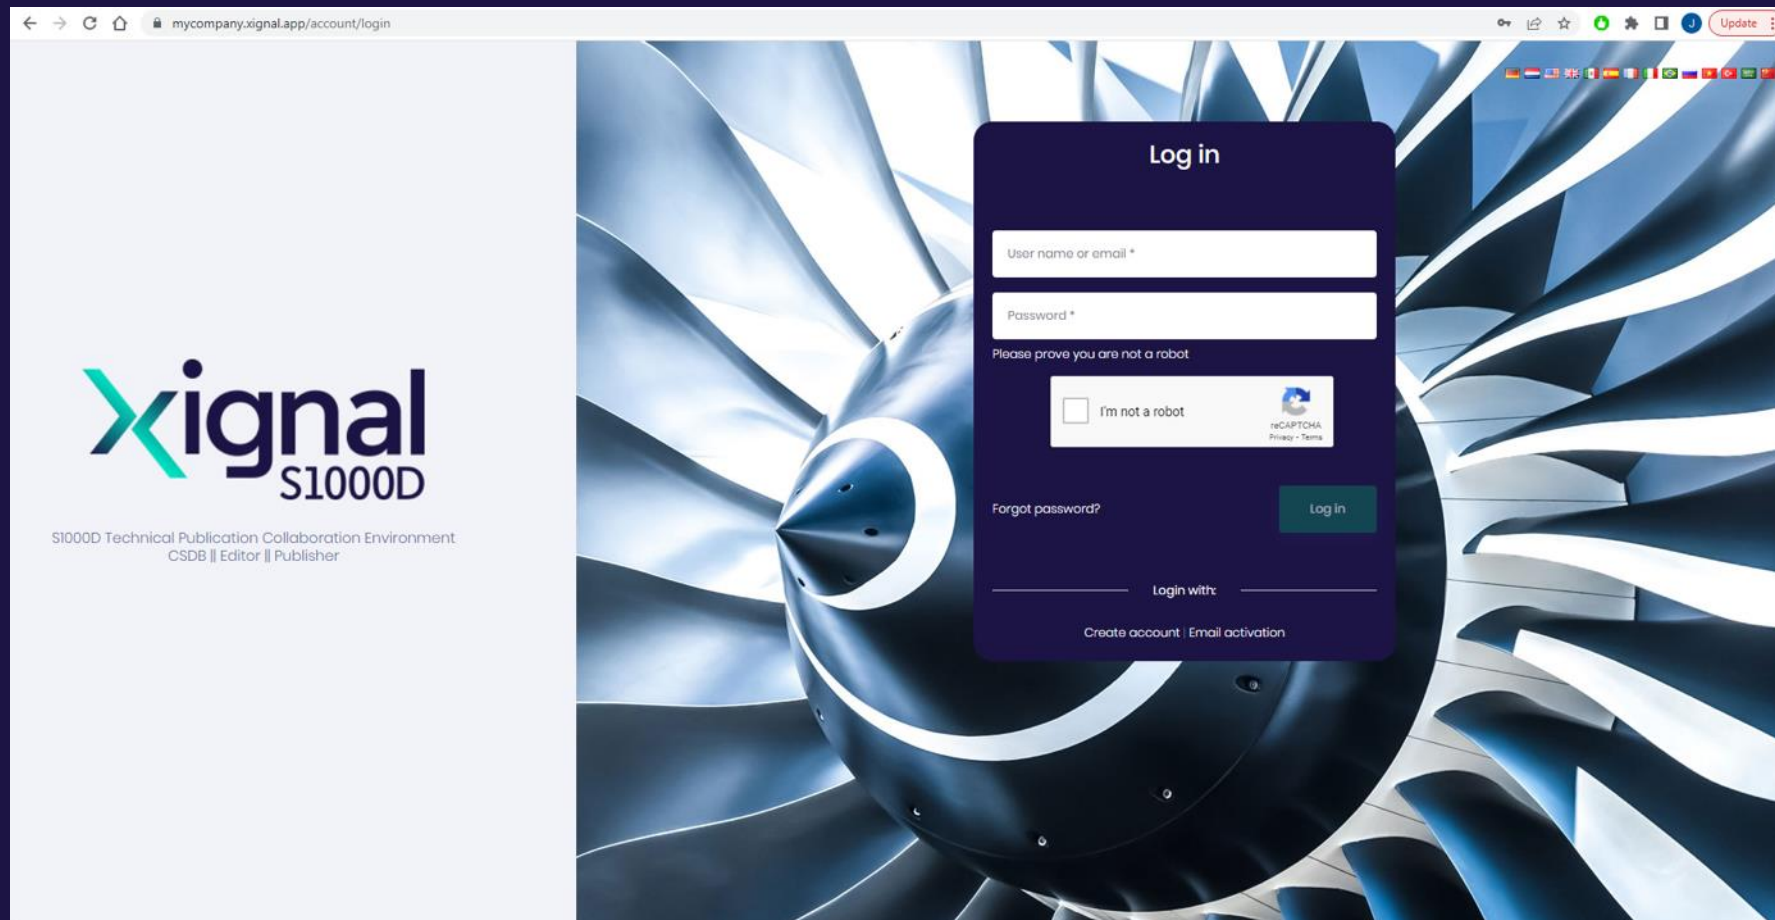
mycompany.xignal.app/account/login

Update

xignal
S1000D

S1000D Technical Publication Collaboration Environment
CSDB || Editor || Publisher

Log in

User name or email *

Password *

Please prove you are not a robot

I'm not a robot

reCAPTCHA
Privacy - Terms

Forgot password?

Log in

Login with:

Create account | Email activation